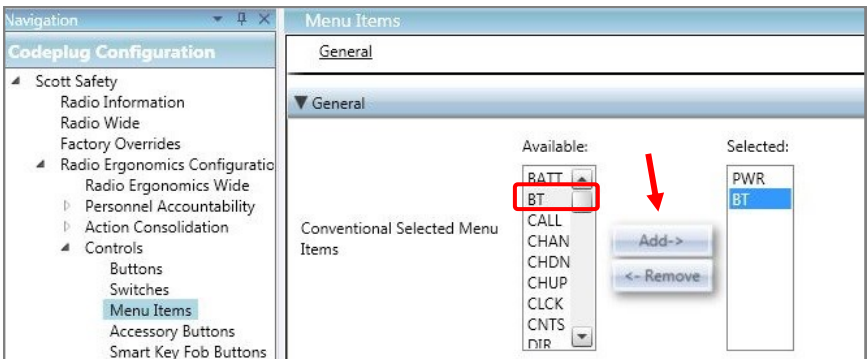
Navigation

Codeplug Configuration

Scott Safety
Radio Information
Radio Wide
Factory Overrides
Radio Ergonomics Configuratio
Radio Ergonomics Wide
Personnel Accountability
Action Consolidation
Controls
Buttons
Switches
Menu Items
Accessory Buttons
Smart Key Fob Buttons

Menu Items

General

▼ General

Conventional Selected Menu Items

Available:
BATT
BT
CALL
CHAN
CHDN
CHUP
CLCK
CNTS
DIR

Add->
<- Remove

Selected:
PWR
BT